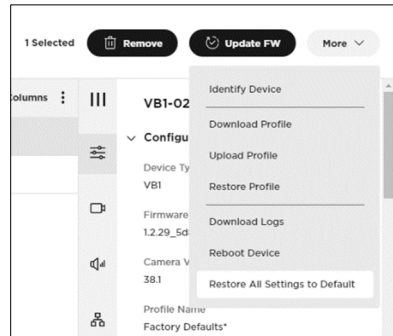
1 Selected Remove Update FW More

olumns

VB1-02

Configu

Device Ty
VB1

Firmware
1.2.29_5d

Camera V
38.1

Profile Name
Factory Defaults*

Identify Device

Download Profile

Upload Profile

Restore Profile

Download Logs

Reboot Device

Restore All Settings to Default